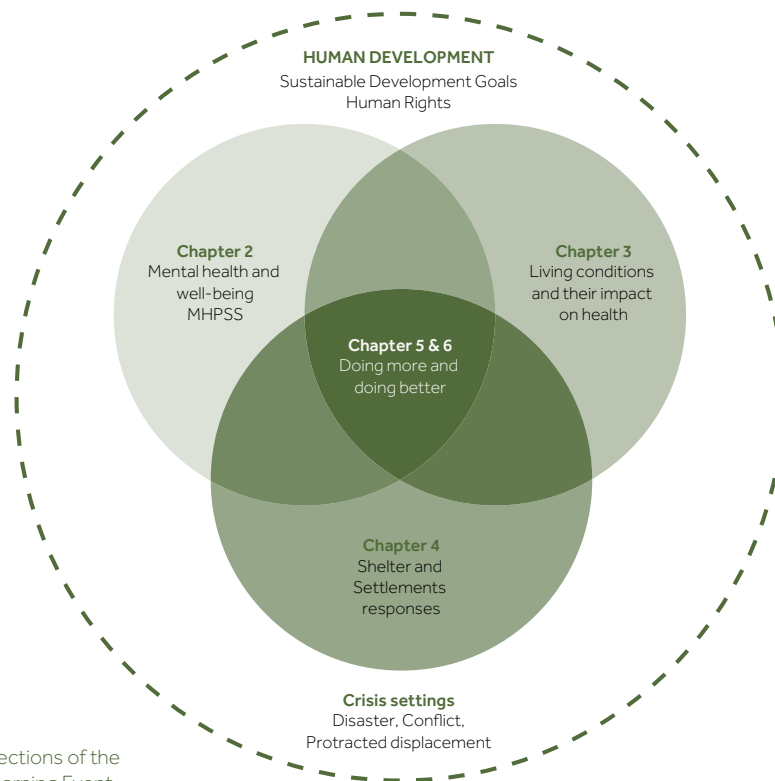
HUMAN DEVELOPMENT
Sustainable Development Goals
Human Rights

Chapter 2
Mental health and well-being
MHPSS

Chapter 3
Living conditions and their impact on health

Chapter 5 & 6
Doing more and doing better

Chapter 4
Shelter and Settlements responses

Crisis settings
Disaster, Conflict, Protracted displacement

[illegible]ections of the
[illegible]